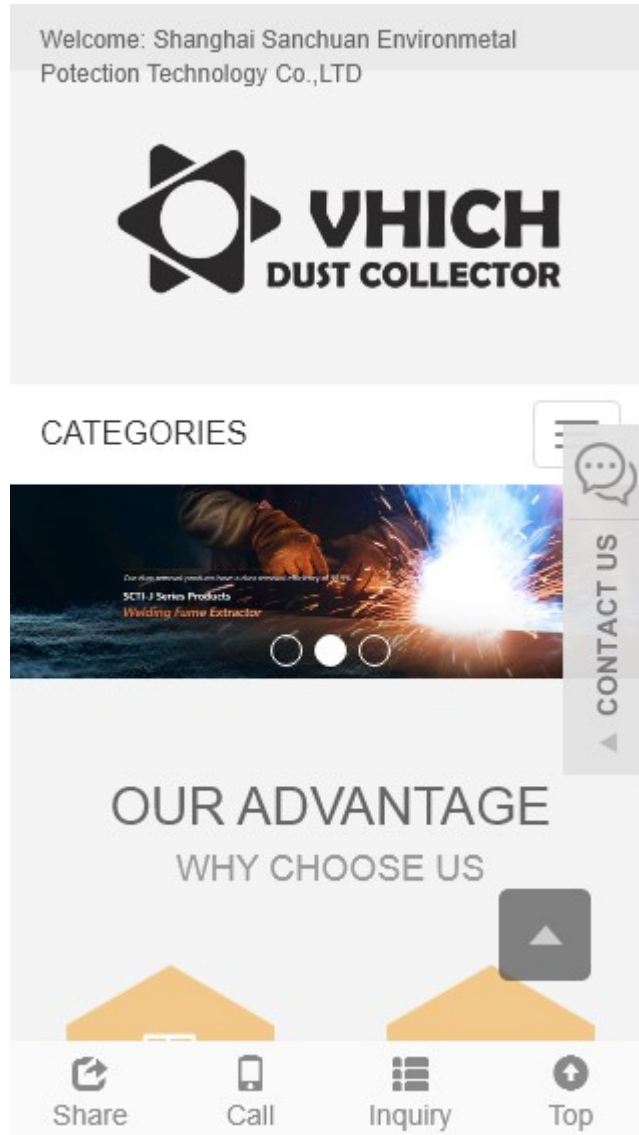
Welcome: Shanghai Sanchuan Environmetal Potection Technology Co.,LTD

VHICH
DUST COLLECTOR

CATEGORIES

CONTACT US

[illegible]
SCTI-J Series Products
Welding Fume Extractor

OUR ADVANTAGE
WHY CHOOSE US

Share
Call
Inquiry
Top